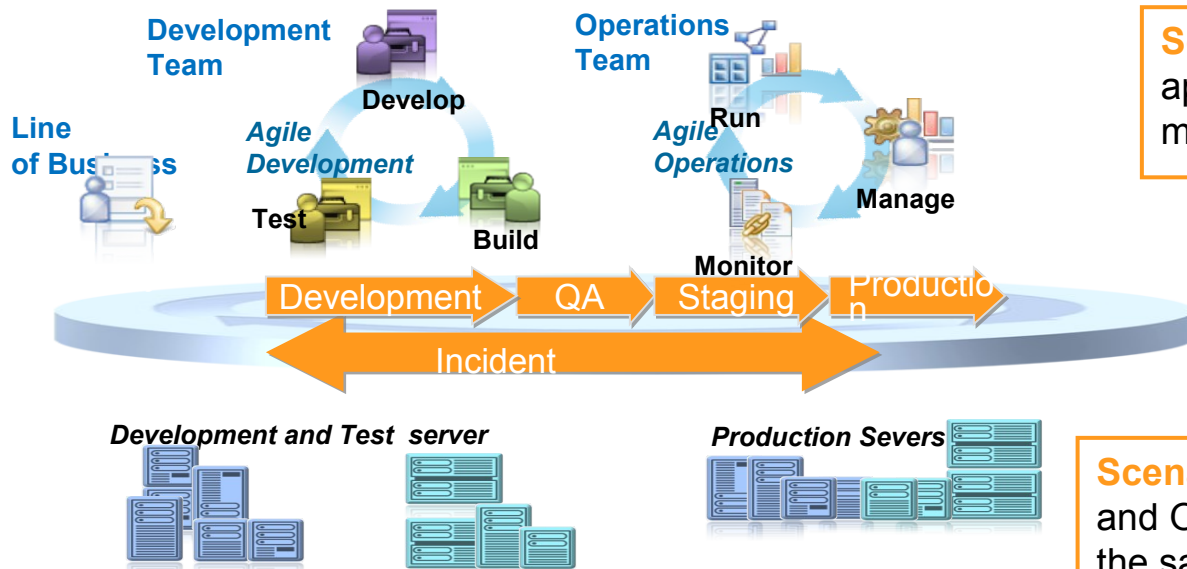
Development Team

Operations Team

Line of Bus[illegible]ss

Develop

Agile Development

Test

Build

Agile Operations

Run

Manage

Monitor

Development

QA

Staging

Productio n

Incident

Development and Test server

Production Severs

S ap m

Scen and C the sa